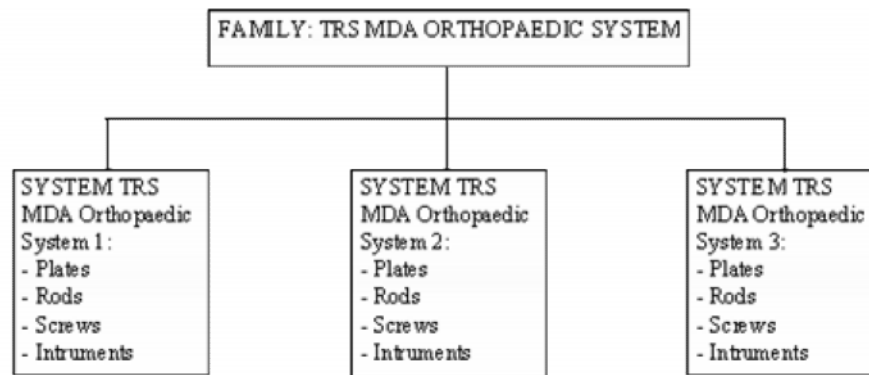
FAMILY: TRS MDA ORTHOPAEDIC SYSTEM

SYSTEM TRS
MDA Orthopaedic
System 1:
- Plates
- Rods
- Screws
- Intruments

SYSTEM TRS
MDA Orthopaedic
System 2:
- Plates
- Rods
- Screws
- Intruments

SYSTEM TRS
MDA Orthopaedic
System 3:
- Plates
- Rods
- Screws
- Intruments